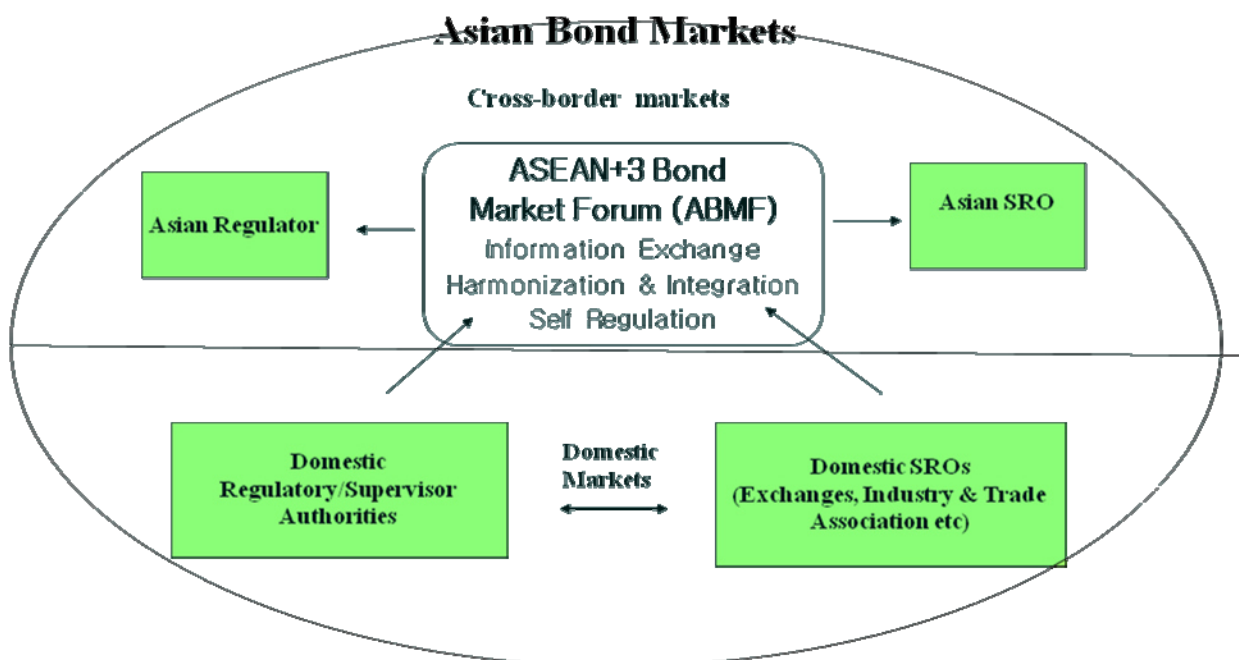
Asian Bond Markets

Cross-border markets

Asian Regulator

ASEAN+3 Bond Market Forum (ABMF)
Information Exchange
Harmonization & Integration
Self Regulation

Asian SRO

Domestic Regulatory/Supervisor Authorities

Domestic Markets

Domestic SROs (Exchanges, Industry & Trade Association etc)